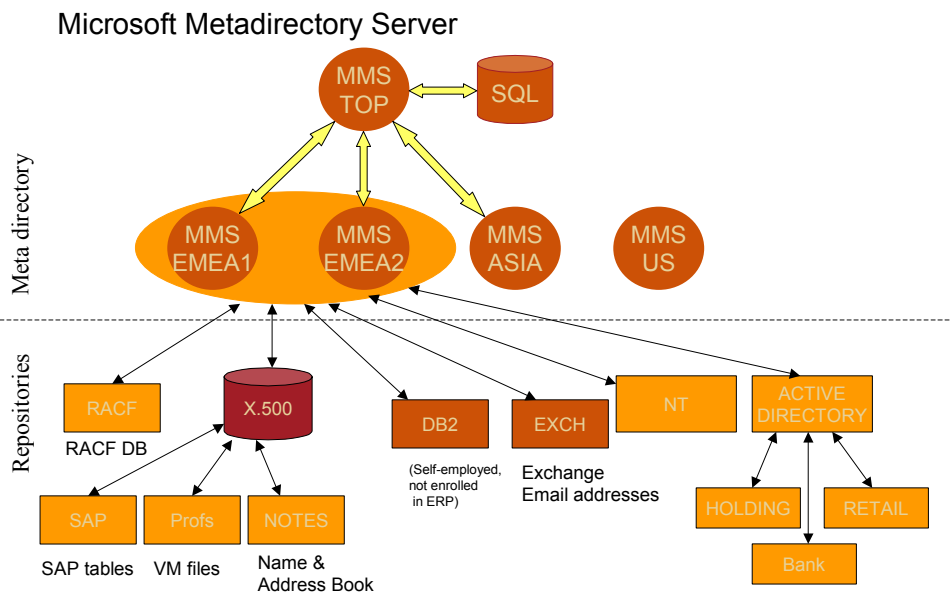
Microsoft Metadirectory Server

MMS TOP

SQL

Meta directory

MMS EMEA1

MMS EMEA2

MMS ASIA

MMS US

Repositories

RACF

RACF DB

X.500

DB2

(Self-employed, not enrolled in ERP)

EXCH

Exchange Email addresses

NT

ACTIVE DIRECTORY

SAP

SAP tables

Profs

VM files

NOTES

Name & Address Book

HOLDING

RETAIL

Bank